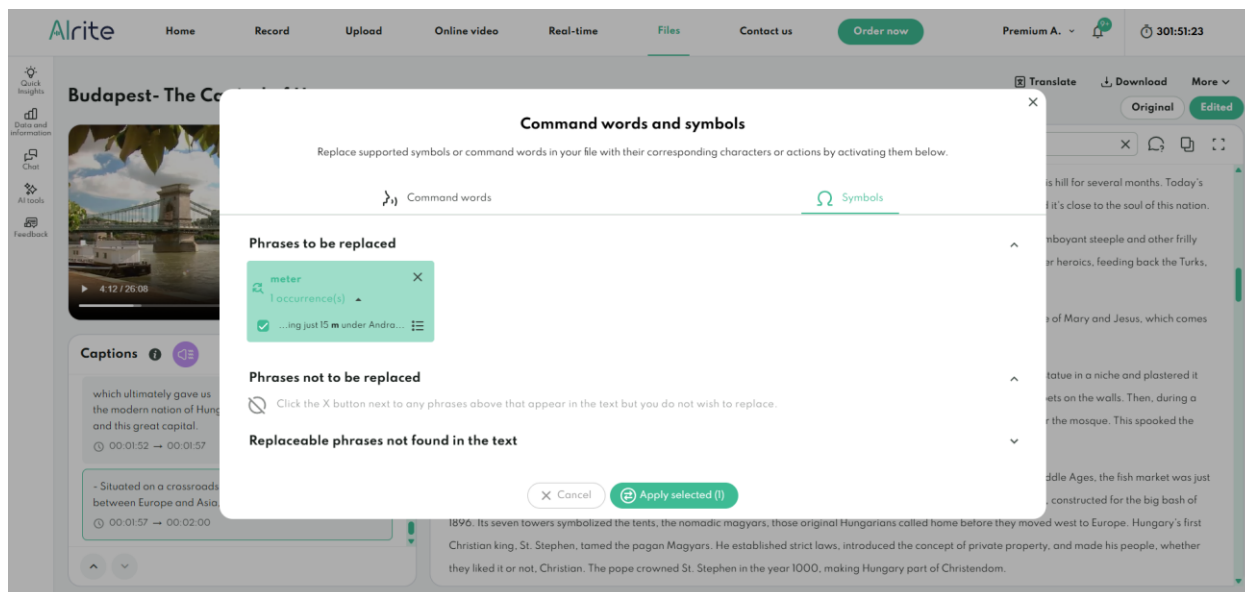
AIrite Home Record Upload Online video Real-time Files Contact us Order now Premium A. 9+ 301:51:23

Quick Insights
Data and information
Chat
AI tools
Feedback

Budapest- The Co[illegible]

Translate Download More
Original Edited

4:12 / 26:08

Captions

which ultimately gave us the modern nation of Hung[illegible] and this great capital.
00:01:52 → 00:01:57

- Situated on a crossroads between Europe and Asia,
00:01:57 → 00:02:00

Command words and symbols

Replace supported symbols or command words in your file with their corresponding characters or actions by activating them below.

Command words Symbols

Phrases to be replaced

meter
1 occurrence(s)
...ing just 15 m under Andra...

Phrases not to be replaced

Click the X button next to any phrases above that appear in the text but you do not wish to replace.

Replaceable phrases not found in the text

Cancel Apply selected (1)

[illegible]s hill for several months. Today's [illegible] it's close to the soul of this nation.

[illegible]mboyant steeple and other frilly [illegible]r heroics, feeding back the Turks,

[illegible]e of Mary and Jesus, which comes

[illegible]tatue in a niche and plastered it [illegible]ets on the walls. Then, during a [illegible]r the masque. This spooked the

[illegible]ddle Ages, the fish market was just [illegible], constructed for the big bash of 1896. Its seven towers symbolized the tents, the nomadic magyars, those original Hungarians called home before they moved west to Europe. Hungary's first Christian king, St. Stephen, tamed the pagan Magyars. He established strict laws, introduced the concept of private property, and made his people, whether they liked it or not, Christian. The pope crowned St. Stephen in the year 1000, making Hungary part of Christendom.